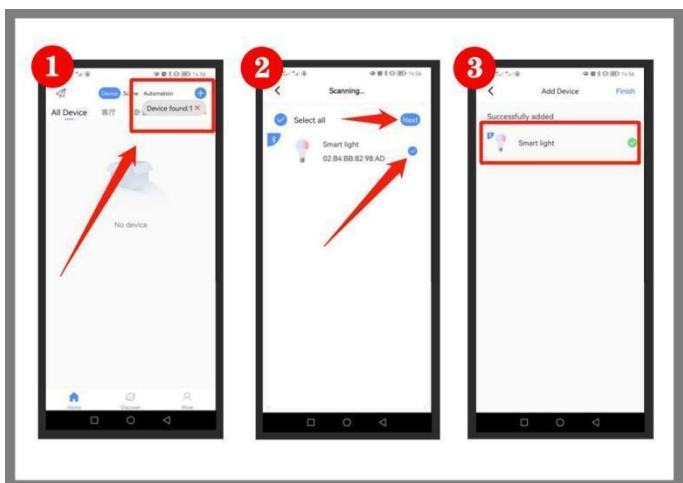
1

Device Scene Automation

Device found:1 ×

All Device 客厅 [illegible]

No device

Home Discover Mine

2

Scanning...

Select all

Next

Smart light
02:B4:BB:82:98:AD

3

Add Device

Finish

Successfully added

Smart light